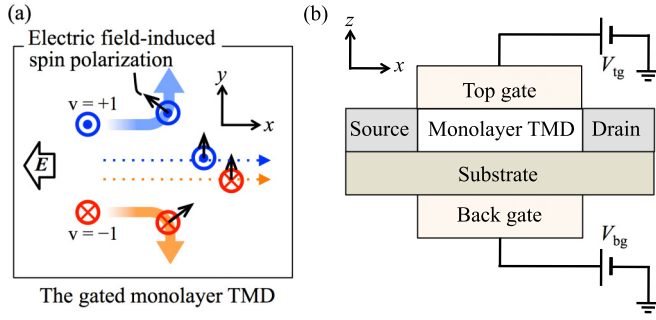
(a)

Electric field-induced spin polarization

v = +1

$y$

$x$

$E$

v = −1

The gated monolayer TMD

(b)

$z$

$x$

$V_{\rm tg}$

Top gate

Source

Monolayer TMD

Drain

Substrate

Back gate

$V_{\rm bg}$